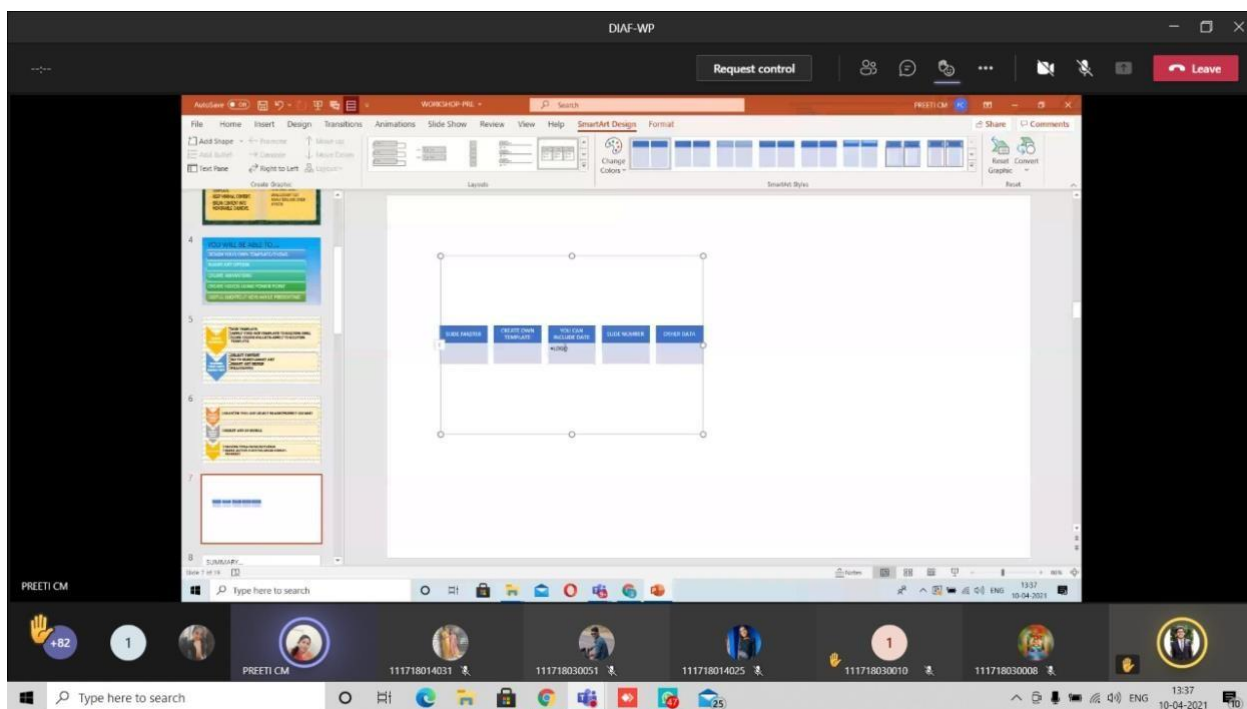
DIAF-WP

Request control

Leave

AutoSave WORKSHOP-PRL Search PREETI CM

File Home Insert Design Transitions Animations Slide Show Review View Help SmartArt Design Format

Share Comments

Add Shape Text Pane Right to Left

Create Graphic

Layouts

Change Colors

SmartArt Styles

Reset Graphic Convert

Reset

4

YOU WILL BE ABLE TO...

5

6

7

8 SUMMARY...

SLIDE MASTER

CREATE OWN TEMPLATE

YOU CAN INCLUDE DATE

SLIDE NUMBER

OTHER DATA

PREETI CM

Type here to search

13:37 10-04-2021

+82

1

PREETI CM

111718014031

111718030051

111718014025

1

111718030010

111718030008

Type here to search

ENG 13:37 10-04-2021